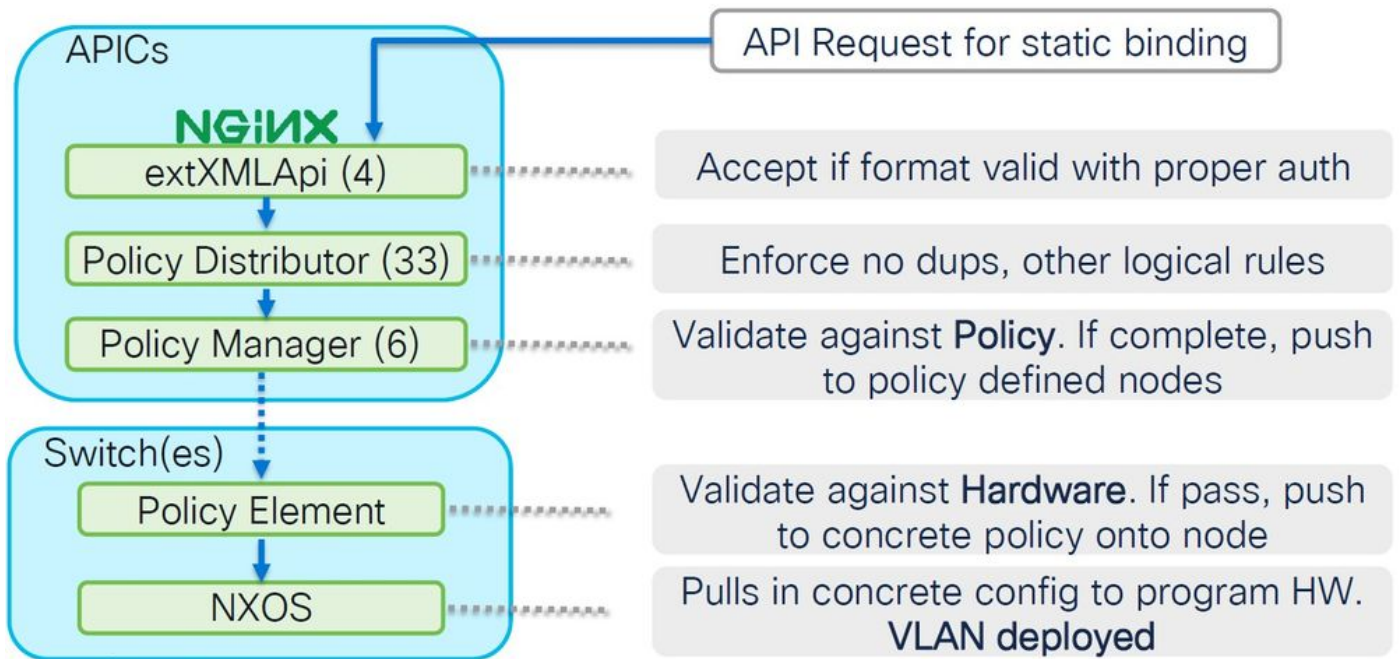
APICs

API Request for static binding

NGINX

extXMLApi (4)

Accept if format valid with proper auth

Policy Distributor (33)

Enforce no dups, other logical rules

Policy Manager (6)

Validate against Policy. If complete, push to policy defined nodes

Switch(es)

Policy Element

Validate against Hardware. If pass, push to concrete policy onto node

NXOS

Pulls in concrete config to program HW. VLAN deployed